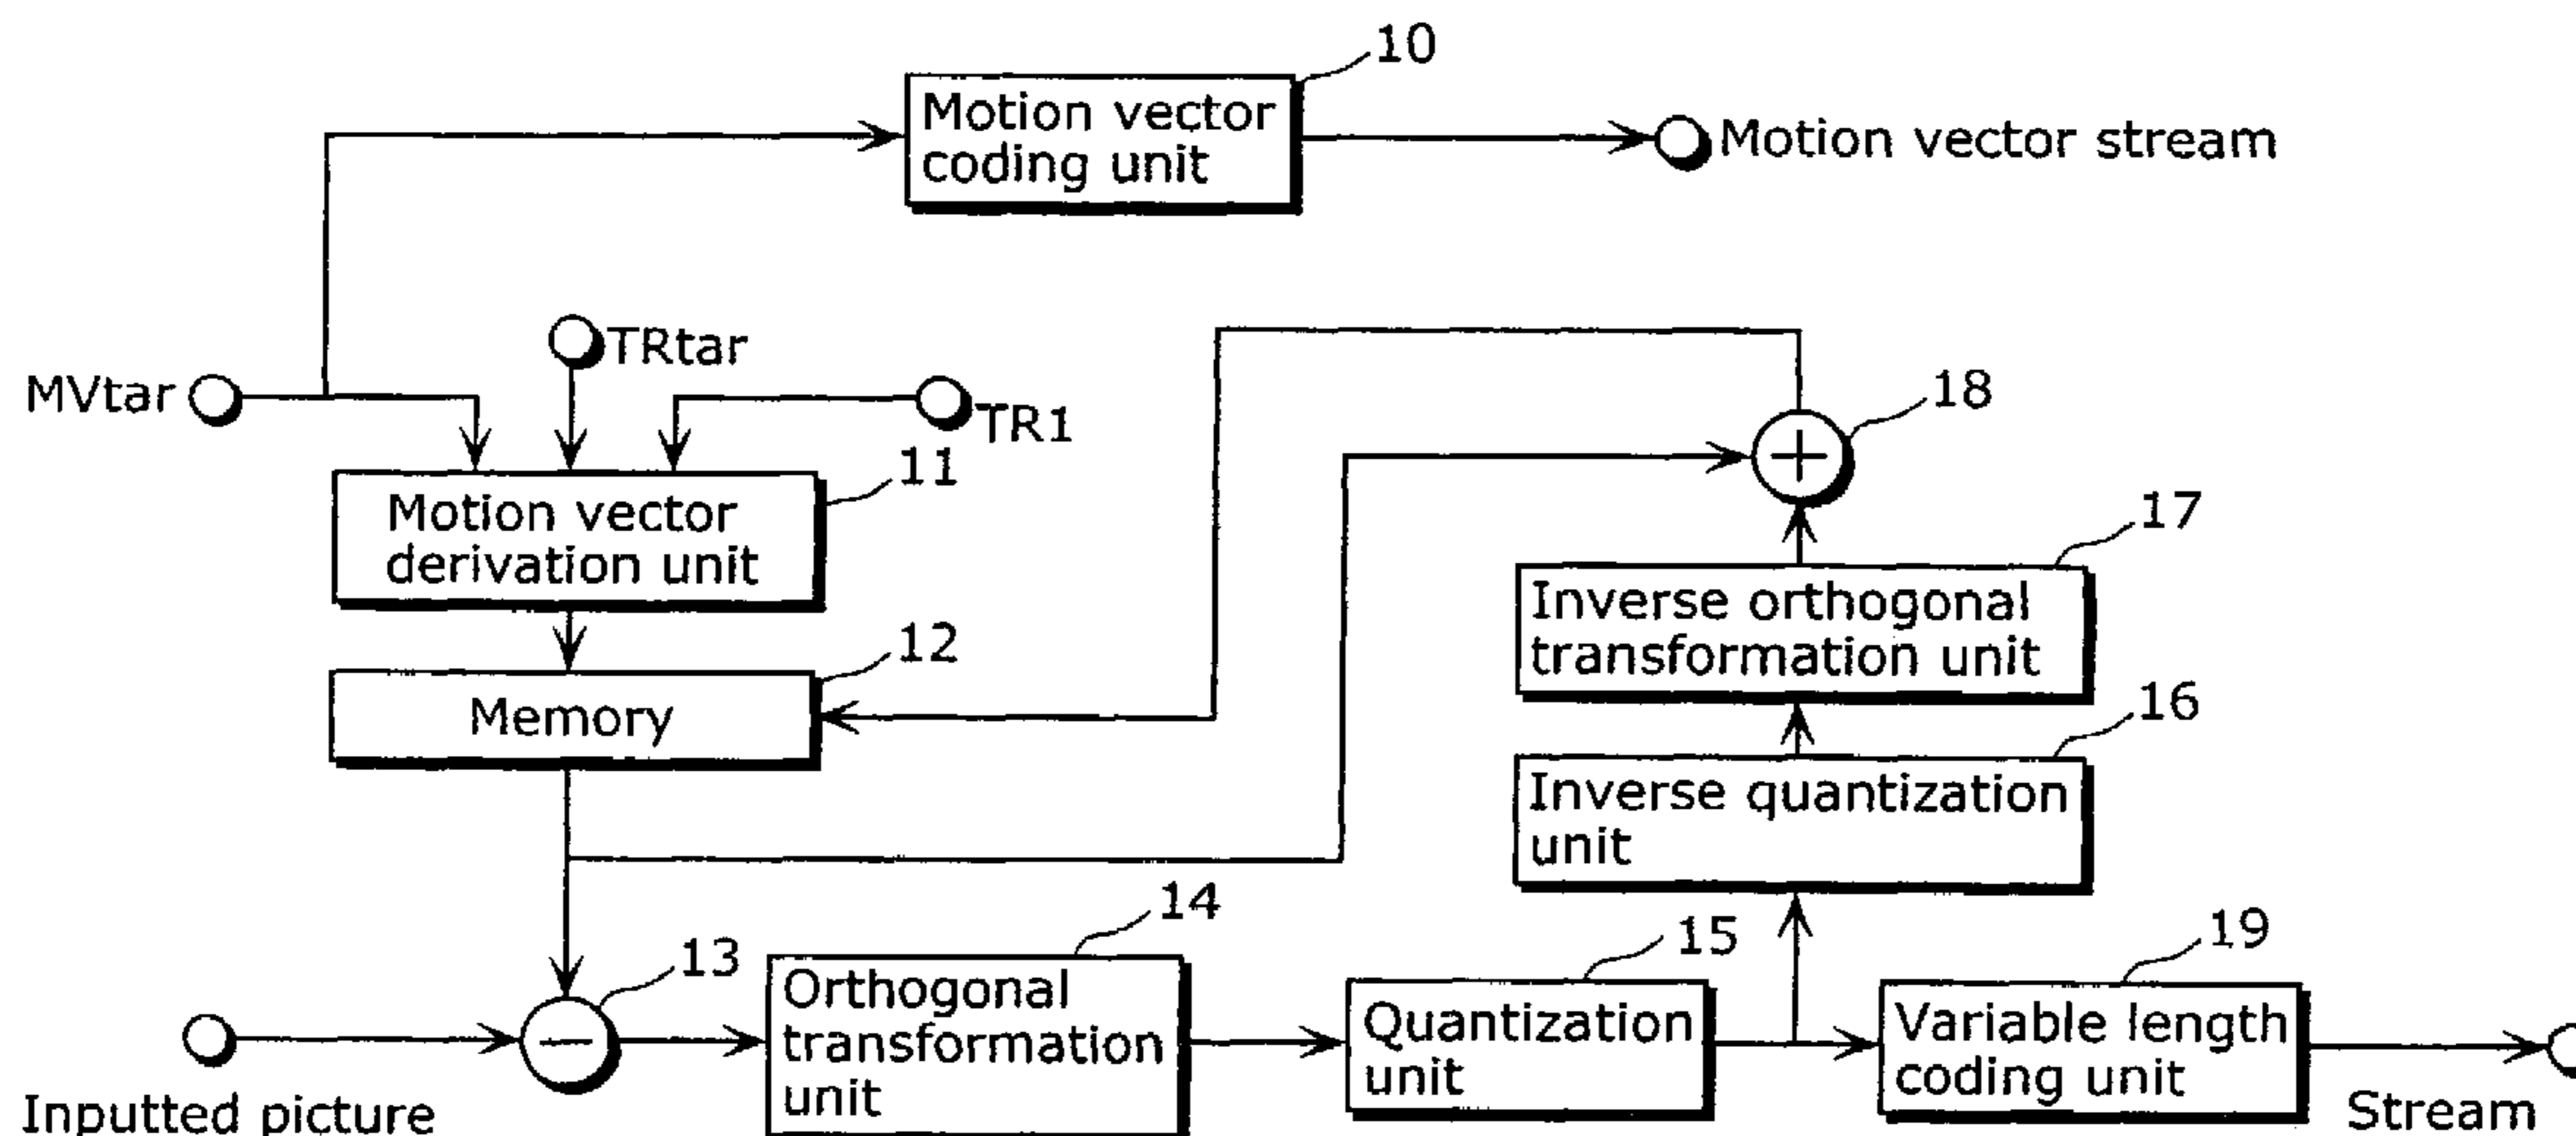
10
Motion vector coding unit
Motion vector stream
TRtar
MVtar
TR1
18
11
Motion vector derivation unit
17
Inverse orthogonal transformation unit
12
Memory
16
Inverse quantization unit
14
13
15
19
Orthogonal transformation unit
Quantization unit
Variable length coding unit
Inputted picture
Stream